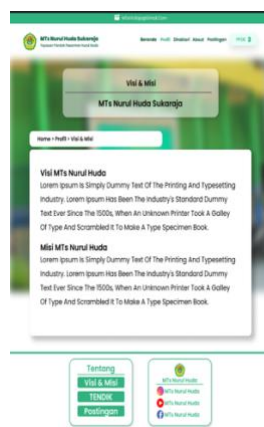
MTs Nurul Huda Sukaraja
Yayasan Pondok Pesantren Nurul Huda

Beranda Profil Direktori About Postingan PPDB

Visi & Misi
MTs Nurul Huda Sukaraja

Home > Profil > Visi & Misi

Visi MTs Nurul Huda
Lorem Ipsum Is Simply Dummy Text Of The Printing And Typesetting Industry. Lorem Ipsum Has Been The Industry's Standard Dummy Text Ever Since The 1500s, When An Unknown Printer Took A Galley Of Type And Scrambled It To Make A Type Specimen Book.

Misi MTs Nurul Huda
Lorem Ipsum Is Simply Dummy Text Of The Printing And Typesetting Industry. Lorem Ipsum Has Been The Industry's Standard Dummy Text Ever Since The 1500s, When An Unknown Printer Took A Galley Of Type And Scrambled It To Make A Type Specimen Book.

Tentang
Visi & Misi
TENDIK
Postingan

MTs Nurul Huda
MTs Nurul Huda
MTs Nurul Huda
MTs Nurul Huda